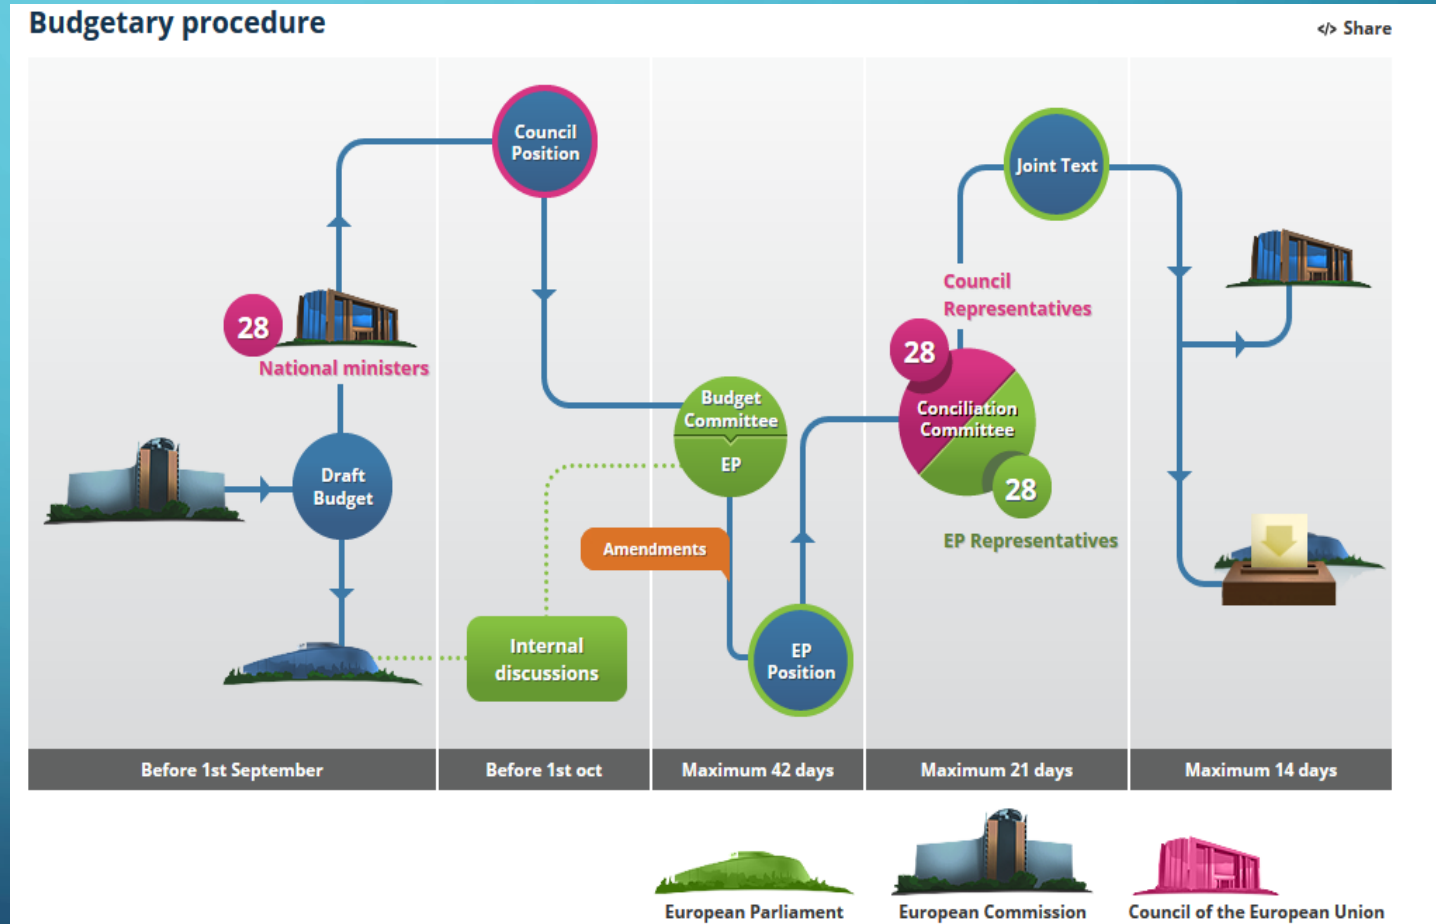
Budgetary procedure

</> Share

Council Position

Joint Text

28

National ministers

Council Representatives

28

Budget Committee

EP

Conciliation Committee

28

Draft Budget

EP Representatives

Amendments

Internal discussions

EP Position

Before 1st September

Before 1st oct

Maximum 42 days

Maximum 21 days

Maximum 14 days

European Parliament

European Commission

Council of the European Union